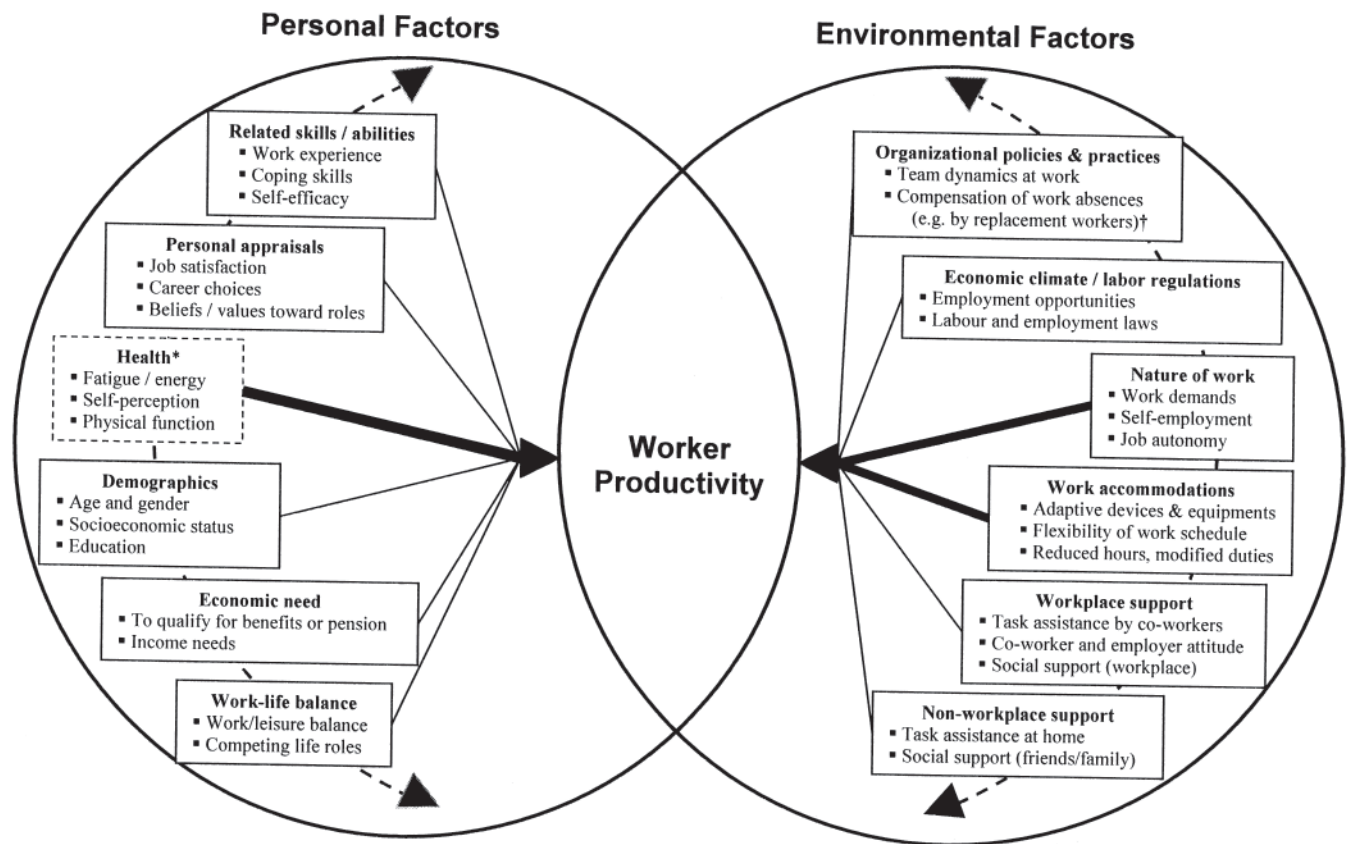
Personal Factors

Environmental Factors

Related skills / abilities
▪ Work experience
▪ Coping skills
▪ Self-efficacy

Personal appraisals
▪ Job satisfaction
▪ Career choices
▪ Beliefs / values toward roles

Health*
▪ Fatigue / energy
▪ Self-perception
▪ Physical function

Demographics
▪ Age and gender
▪ Socioeconomic status
▪ Education

Economic need
▪ To qualify for benefits or pension
▪ Income needs

Work-life balance
▪ Work/leisure balance
▪ Competing life roles

Worker Productivity

Organizational policies & practices
▪ Team dynamics at work
▪ Compensation of work absences (e.g. by replacement workers)†

Economic climate / labor regulations
▪ Employment opportunities
▪ Labour and employment laws

Nature of work
▪ Work demands
▪ Self-employment
▪ Job autonomy

Work accommodations
▪ Adaptive devices & equipments
▪ Flexibility of work schedule
▪ Reduced hours, modified duties

Workplace support
▪ Task assistance by co-workers
▪ Co-worker and employer attitude
▪ Social support (workplace)

Non-workplace support
▪ Task assistance at home
▪ Social support (friends/family)